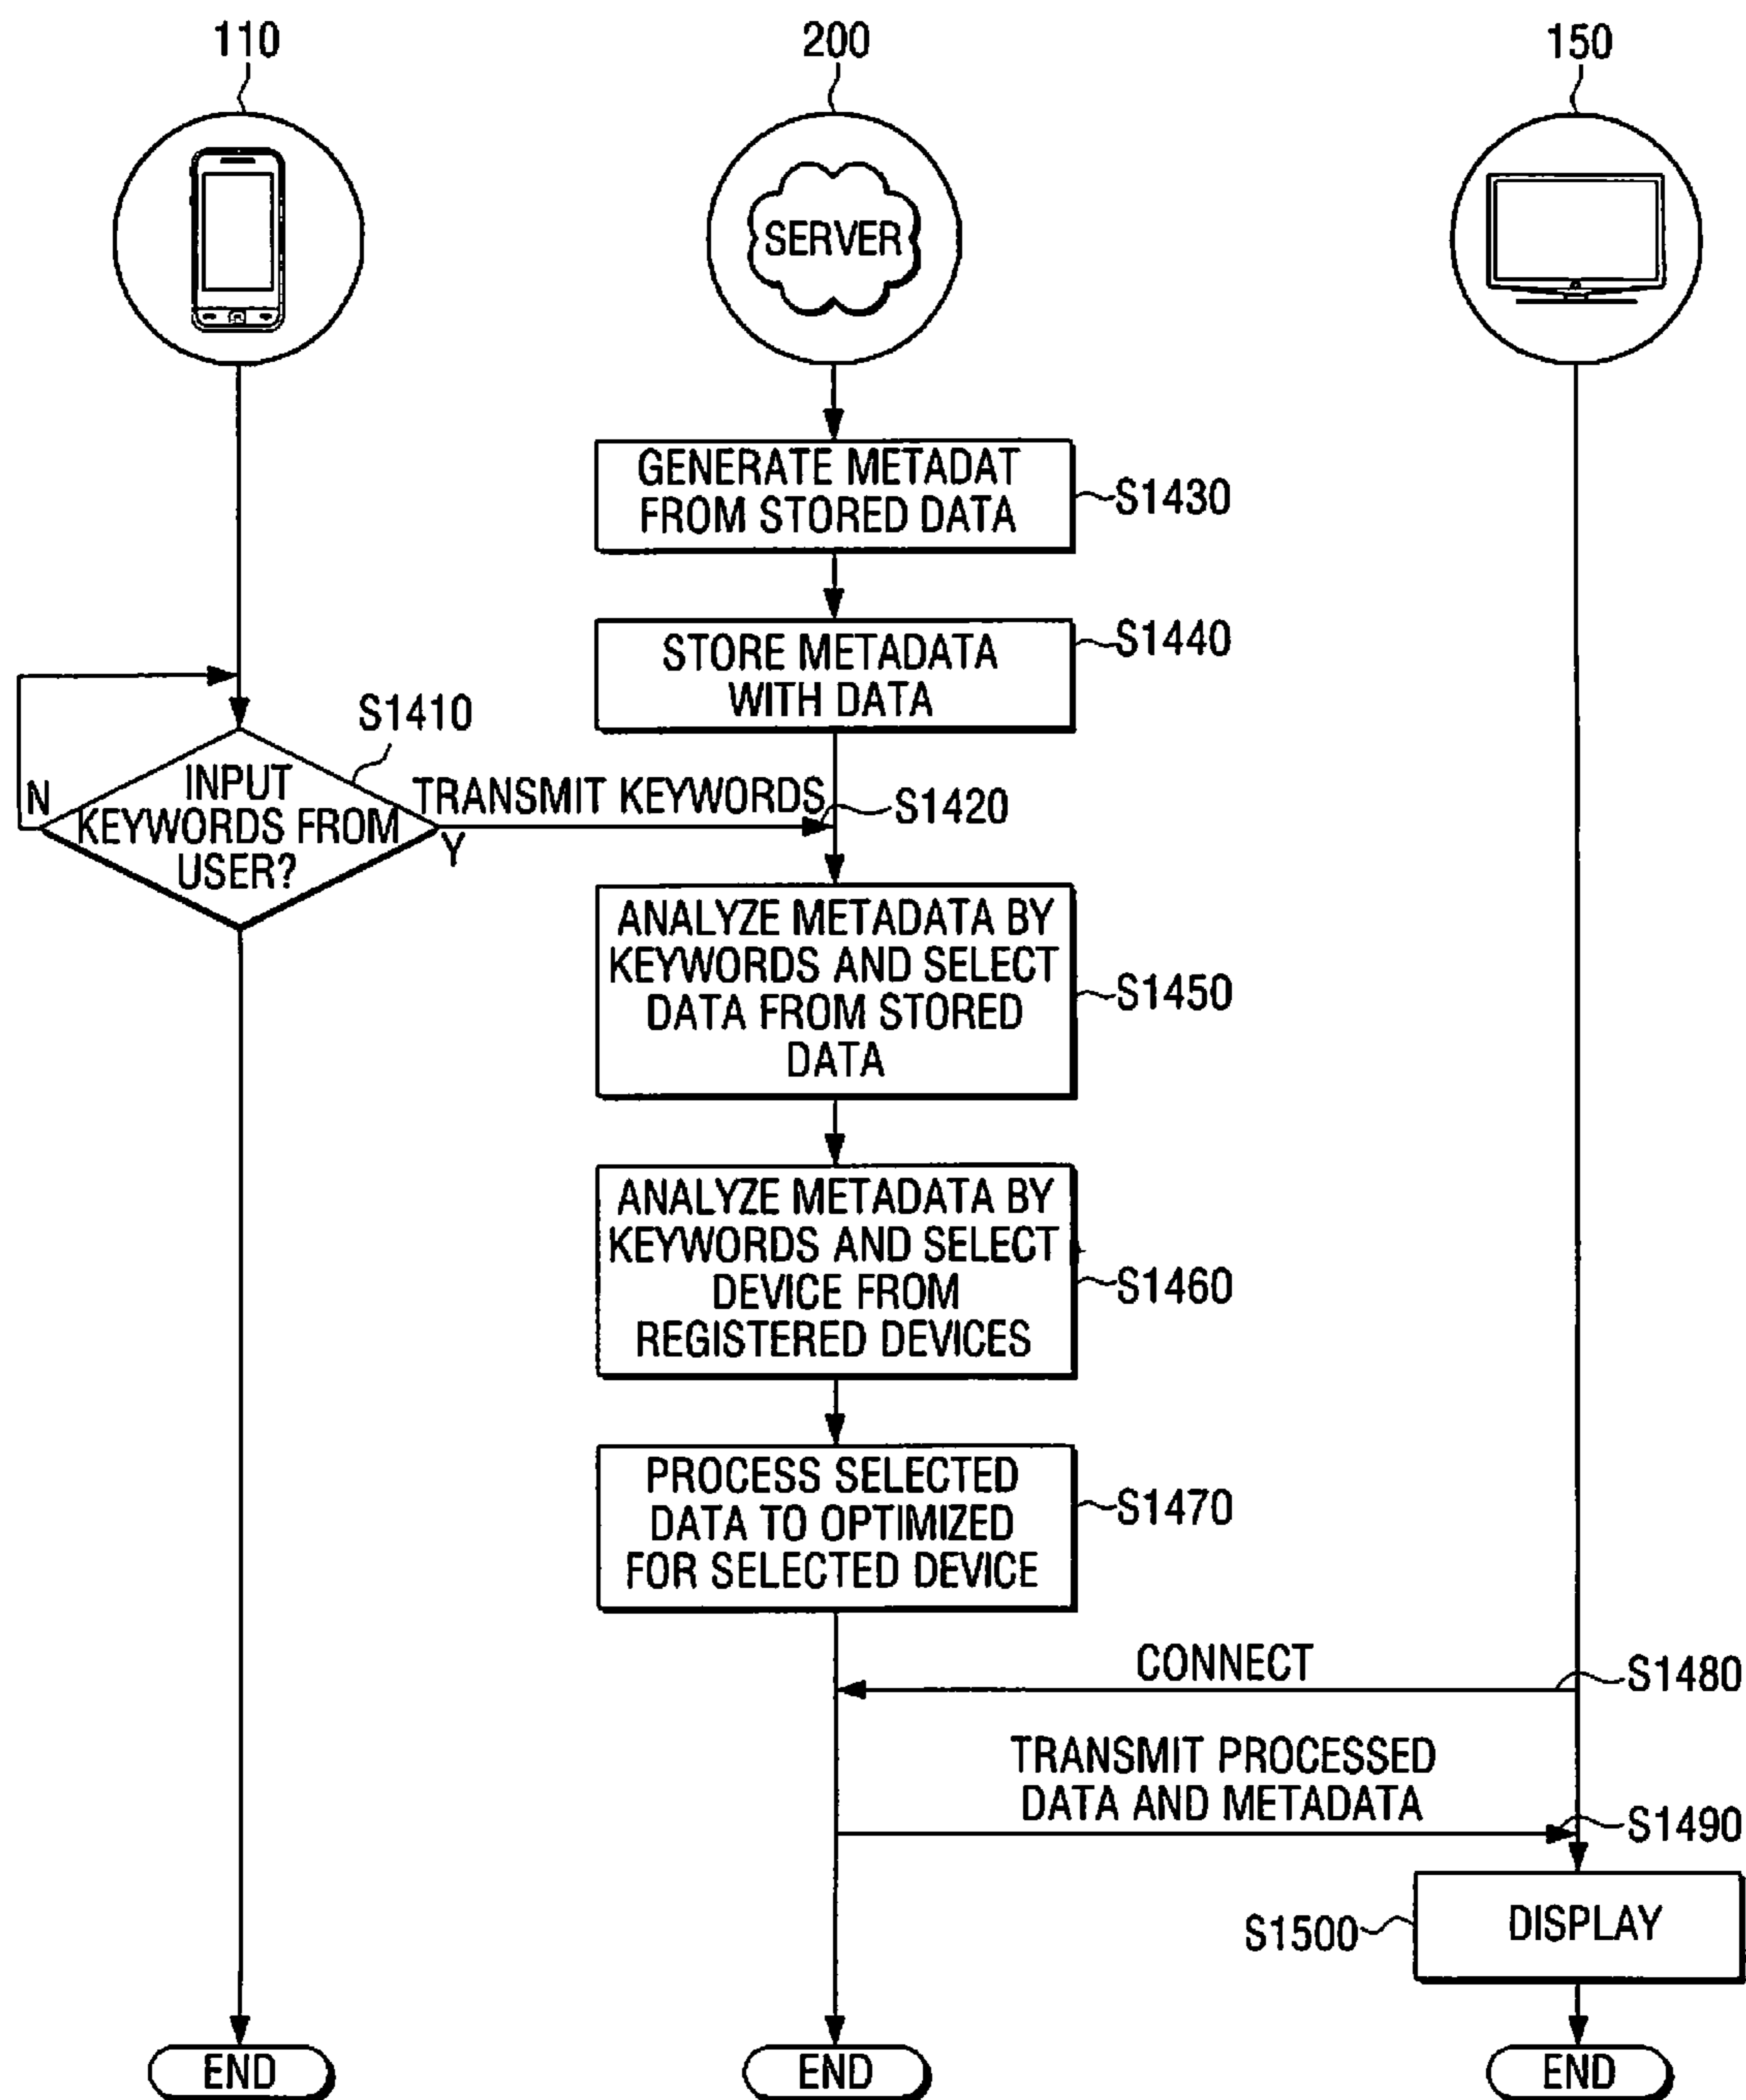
110

200

150

SERVER

GENERATE METADAT FROM STORED DATA

S1430

STORE METADATA WITH DATA

S1440

S1410

N

INPUT KEYWORDS FROM USER?

TRANSMIT KEYWORDS

S1420

Y

ANALYZE METADATA BY KEYWORDS AND SELECT DATA FROM STORED DATA

S1450

ANALYZE METADATA BY KEYWORDS AND SELECT DEVICE FROM REGISTERED DEVICES

S1460

PROCESS SELECTED DATA TO OPTIMIZED FOR SELECTED DEVICE

S1470

CONNECT

S1480

TRANSMIT PROCESSED DATA AND METADATA

S1490

S1500

DISPLAY

END

END

END